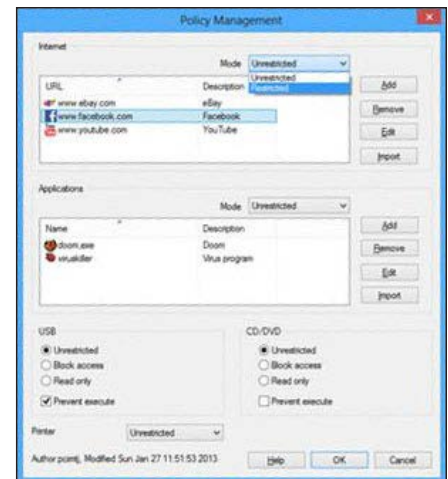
Policy Management

Internet

Mode Unrestricted

Unrestricted
Restricted

| URL | Description |
|---|---|
| www.ebay.com | eBay |
| www.facebook.com | Facebook |
| www.youtube.com | YouTube |

Add
Remove
Edit
Import

Applications

Mode Unrestricted

| Name | Description |
|---|---|
| doom.exe | Doom |
| viruskiller | Virus program |

Add
Remove
Edit
Import

USB
Unrestricted
Block access
Read only
Prevent execute

CD/DVD
Unrestricted
Block access
Read only
Prevent execute

Printer Unrestricted

Author pcintj, Modified Sun Jan 27 11:51:53 2013

Help
OK
Cancel